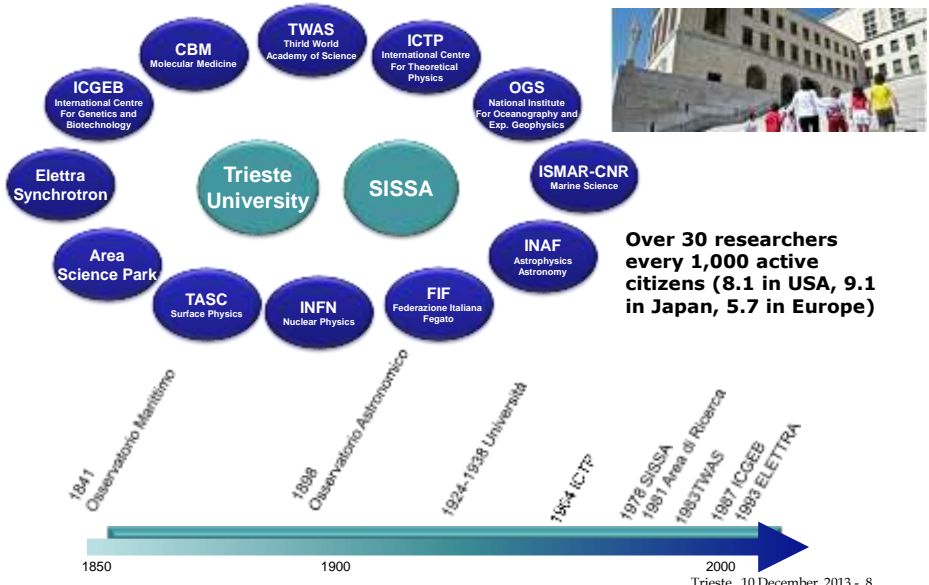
TWAS
Third World Academy of Science

ICTP
International Centre For Theoretical Physics

CBM
Molecular Medicine

ICGEB
International Centre For Genetics and Biotechnology

OGS
National Institute For Oceanography and Exp. Geophysics

Elettra Synchrotron

Trieste University

SISSA

ISMAR-CNR
Marine Science

INAF
Astrophysics Astronomy

Area Science Park

TASC
Surface Physics

INFN
Nuclear Physics

FIF
Federazione Italiana Fegato

Over 30 researchers every 1,000 active citizens (8.1 in USA, 9.1 in Japan, 5.7 in Europe)

1841 Osservatorio Marittimo

1898 Osservatorio Astronomico

1924-1938 Università

1964 ICTP

1978 SISSA

1981 Area di Ricerca

1983TWAS

1987 ICGEB

1993 ELETTRA

1850

1900

2000

Trieste, 10 December 2013 - 8